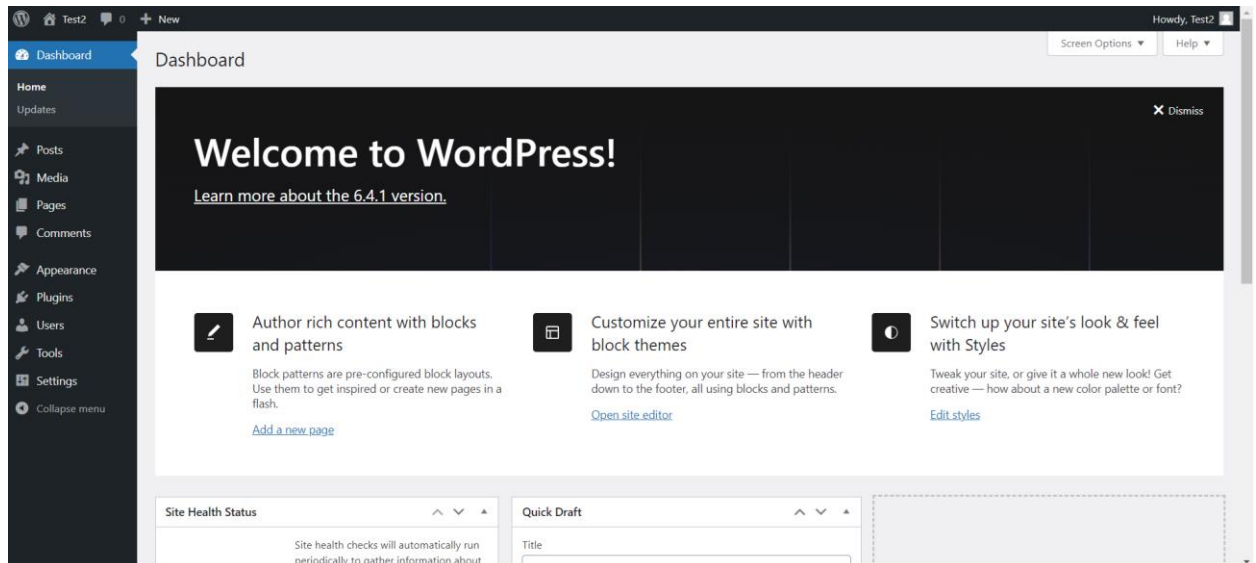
Test2 0 + New

Howdy, Test2

Dashboard

Home

Updates

Posts

Media

Pages

Comments

Appearance

Plugins

Users

Tools

Settings

Collapse menu

Dashboard

Screen Options ▼

Help ▼

✕ Dismiss

Welcome to WordPress!

Learn more about the 6.4.1 version.

Author rich content with blocks and patterns

Block patterns are pre-configured block layouts. Use them to get inspired or create new pages in a flash.

Add a new page

Customize your entire site with block themes

Design everything on your site — from the header down to the footer, all using blocks and patterns.

Open site editor

Switch up your site's look & feel with Styles

Tweak your site, or give it a whole new look! Get creative — how about a new color palette or font?

Edit styles

Site Health Status

Site health checks will automatically run periodically to gather information about

Quick Draft

Title